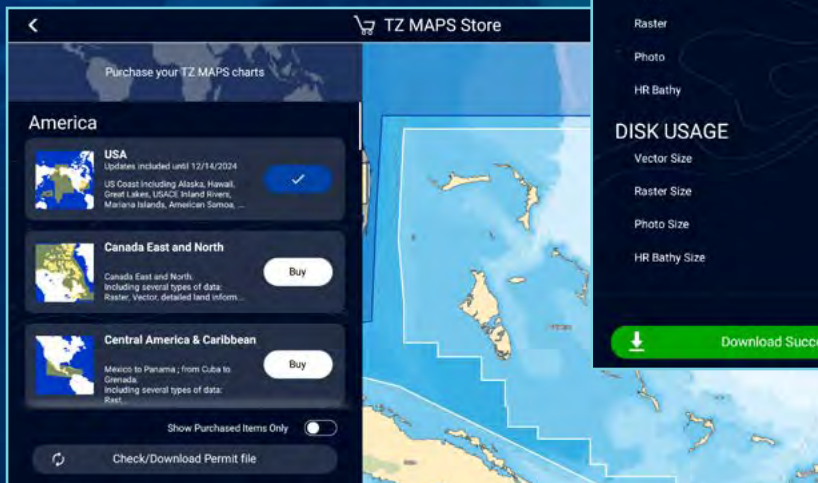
TZ MAPS Store

Purchase your TZ MAPS charts

America

USA
Updates included until 12/14/2024
US Coast including Alaska, Hawaii, Great Lakes, USACE Inland Rivers, Mariana Islands, American Samoa, ...

Canada East and North
Canada East and North. Including several types of data: Raster, Vector, detailed land inform...
Buy

Central America & Caribbean
Mexico to Panama ; from Cuba to Grenada. Including several types of data: Rast...
Buy

Show Purchased Items Only

Check/Download Permit file

Raster
Photo
HR Bathy

DISK USAGE
Vector Size
Raster Size
Photo Size
HR Bathy Size

Download Succ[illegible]